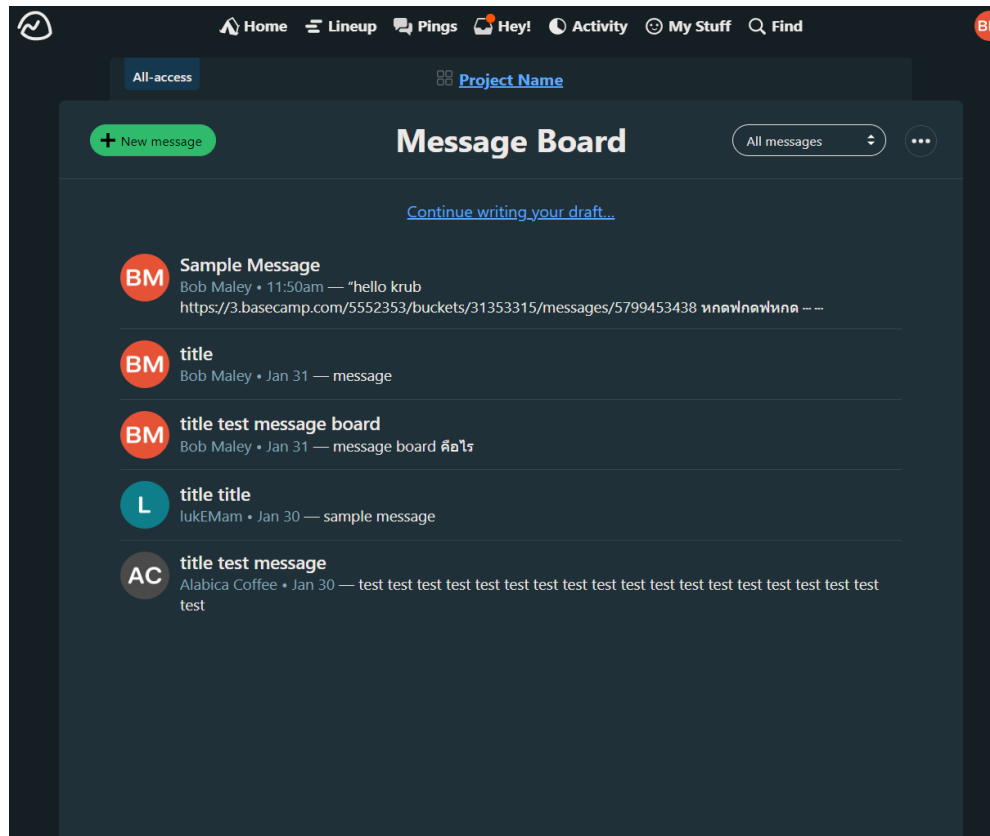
Home Lineup Pings Hey! Activity My Stuff Find

BI

All-access

Project Name

New message

Message Board

All messages

Continue writing your draft…

BM
Sample Message
Bob Maley • 11:50am — "hello krub https://3.basecamp.com/5552353/buckets/31353315/messages/5799453438 หกดฟกดฟหกด -- --

BM
title
Bob Maley • Jan 31 — message

BM
title test message board
Bob Maley • Jan 31 — message board คือไร

L
title title
lukEMam • Jan 30 — sample message

AC
title test message
Alabica Coffee • Jan 30 — test test test test test test test test test test test test test test test test test test test